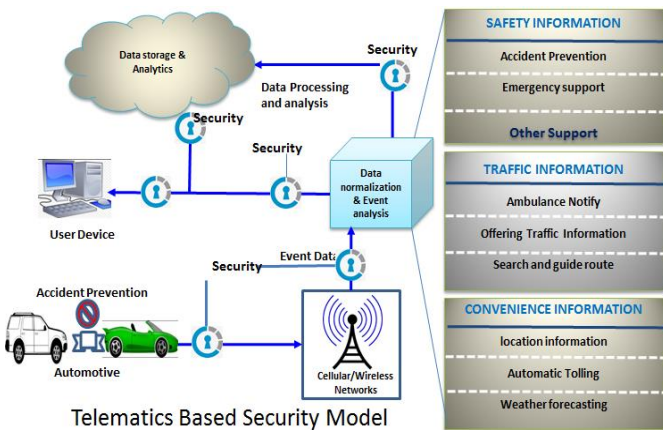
Data storage & Analytics

Security

Data Processing and analysis

Security

Security

Data normalization & Event analysis

User Device

Event Data

Security

Accident Prevention

Automotive

Cellular/Wireless Networks

Telematics Based Security Model

SAFETY INFORMATION

Accident Prevention

Emergency support

Other Support

TRAFFIC INFORMATION

Ambulance Notify

Offering Traffic Information

Search and guide route

CONVENIENCE INFORMATION

location information

Automatic Tolling

Weather forecasting